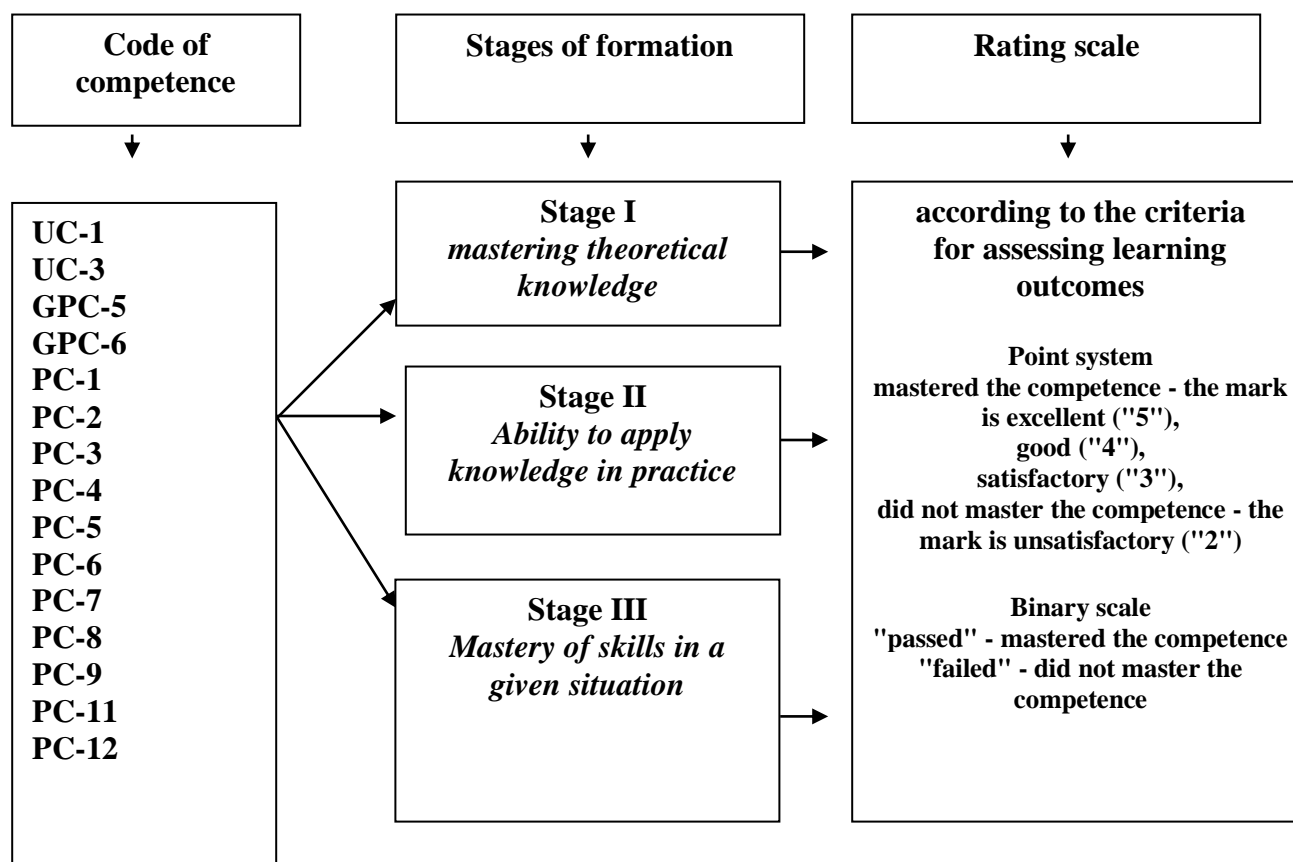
Code of competence

Stages of formation

Rating scale

UC-1
UC-3
GPC-5
GPC-6
PC-1
PC-2
PC-3
PC-4
PC-5
PC-6
PC-7
PC-8
PC-9
PC-11
PC-12

Stage I
*mastering theoretical knowledge*

Stage II
*Ability to apply knowledge in practice*

Stage III
*Mastery of skills in a given situation*

according to the criteria for assessing learning outcomes

Point system
mastered the competence - the mark is excellent ("5"),
good ("4"),
satisfactory ("3"),
did not master the competence - the mark is unsatisfactory ("2")

Binary scale
"passed" - mastered the competence
"failed" - did not master the competence